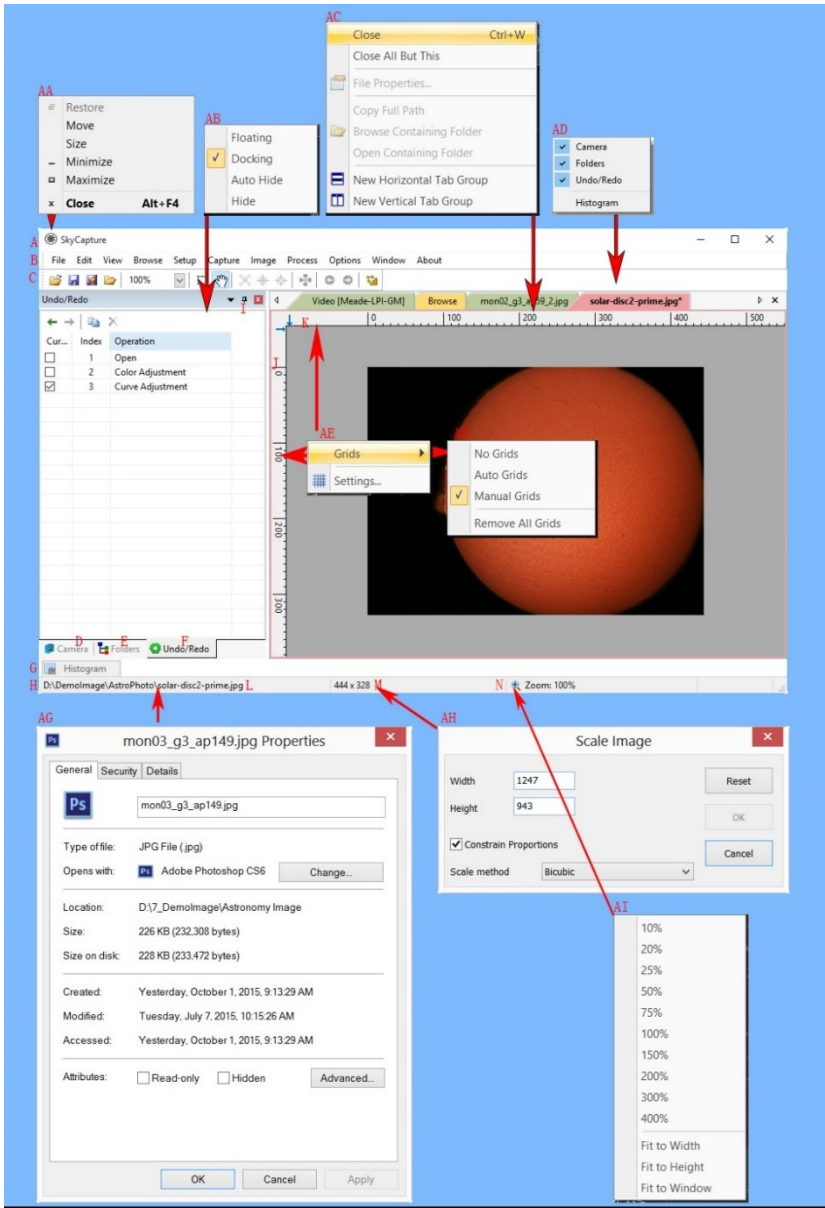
AA
Restore
Move
Size
Minimize
Maximize
Close Alt+F4

AB
Floating
Docking
Auto Hide
Hide

AC
Close Ctrl+W
Close All But This
File Properties...
Copy Full Path
Browse Containing Folder
Open Containing Folder
New Horizontal Tab Group
New Vertical Tab Group

AD
Camera
Folders
Undo/Redo
Histogram

A SkyCapture
B File Edit View Browse Setup Capture Image Process Options Window About
C 100%

Undo/Redo I
Video [Meade-LPI-GM] Browse mon02_g3_ap59_2.jpg solar-disc2-prime.jpg*

| Cur... | Index | Operation |
|---|---|---|
| ☐ | 1 | Open |
| ☐ | 2 | Color Adjustment |
| ☑ | 3 | Curve Adjustment |

K
J
0 100 200 300 400 500
0 100 200 300

AE
Grids
Settings...

No Grids
Auto Grids
Manual Grids
Remove All Grids

Camera D Folders E Undo/Redo F
G Histogram
H D:\DemoImage\AstroPhoto\solar-disc2-prime.jpg L 444 x 328 M N Zoom: 100%

AG
mon03_g3_ap149.jpg Properties
General Security Details
mon03_g3_ap149.jpg
Type of file: JPG File (.jpg)
Opens with: Adobe Photoshop CS6 Change...
Location: D:\7_DemoImage\Astronomy Image
Size: 226 KB (232,308 bytes)
Size on disk: 228 KB (233,472 bytes)
Created: Yesterday, October 1, 2015, 9:13:29 AM
Modified: Tuesday, July 7, 2015, 10:15:26 AM
Accessed: Yesterday, October 1, 2015, 9:13:29 AM
Attributes: Read-only Hidden Advanced...
OK Cancel Apply

AH
Scale Image
Width 1247
Height 943
Reset
OK
Constrain Proportions
Cancel
Scale method Bicubic

AI
10%
20%
25%
50%
75%
100%
150%
200%
300%
400%
Fit to Width
Fit to Height
Fit to Window